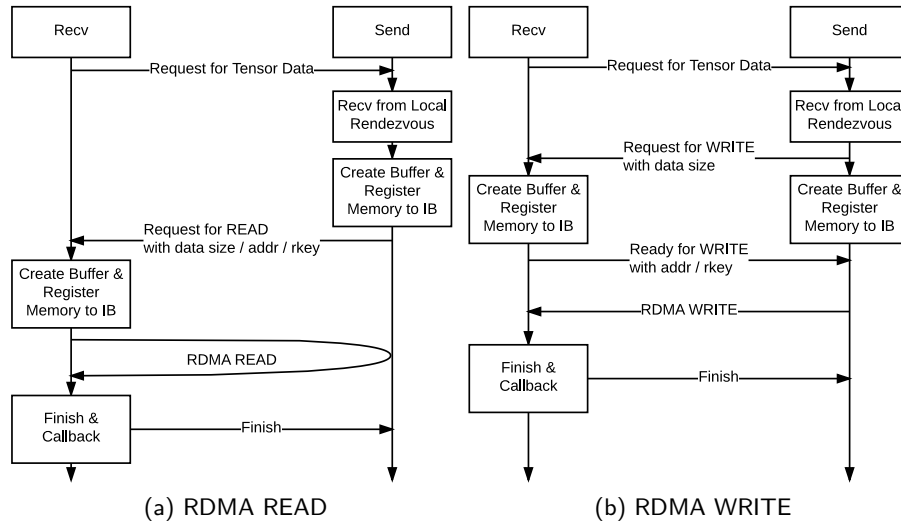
Recv

Send

Request for Tensor Data

Recv from Local Rendezvous

Create Buffer & Register Memory to IB

Request for READ with data size / addr / rkey

Create Buffer & Register Memory to IB

RDMA READ

Finish & Callback

Finish

(a) RDMA READ

Recv

Send

Request for Tensor Data

Recv from Local Rendezvous

Request for WRITE with data size

Create Buffer & Register Memory to IB

Create Buffer & Register Memory to IB

Ready for WRITE with addr / rkey

RDMA WRITE

Finish & Callback

Finish

(b) RDMA WRITE